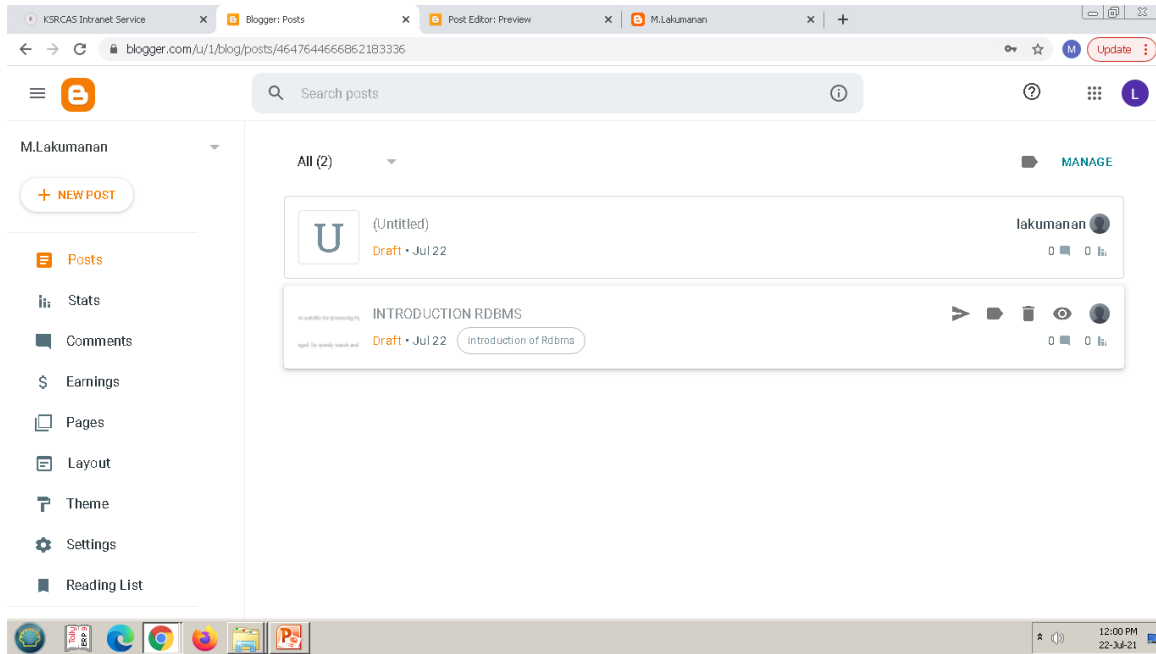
KSRCAS Intranet Service ×
Blogger: Posts ×
Post Editor: Preview ×
M.Lakumanan ×
+

blogger.com/u/1/blog/posts/4647644666862183336

M Update

Search posts

L

M.Lakumanan

+ NEW POST

Posts
Stats
Comments
Earnings
Pages
Layout
Theme
Settings
Reading List

All (2)

MANAGE

U
(Untitled)
Draft • Jul 22
lakumanan
0 0

INTRODUCTION RDBMS
Draft • Jul 22 introduction of Rdbms
0 0

12:00 PM
22-Jul-21